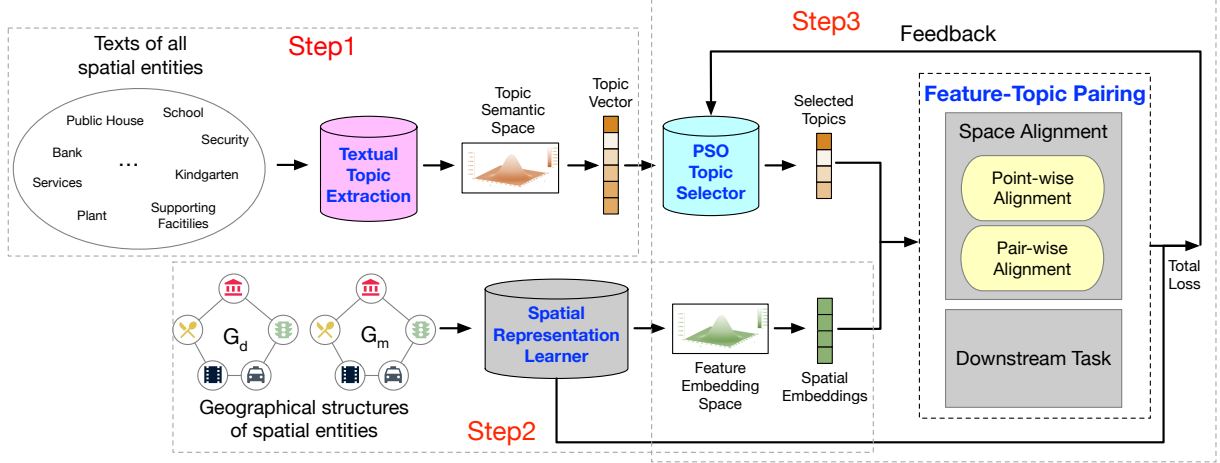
Step1

Texts of all spatial entities

Public House
School
Security
Bank
...
Services
Kindgarten
Plant
Supporting Facitities

Textual Topic Extraction

Topic Semantic Space

Topic Vector

Step3

Feedback

PSO Topic Selector

Selected Topics

Feature-Topic Pairing

Space Alignment

Point-wise Alignment

Pair-wise Alignment

Total Loss

$G_d$

$G_m$

Geographical structures of spatial entities

Spatial Representation Learner

Feature Embedding Space

Spatial Embeddings

Downstream Task

Step2